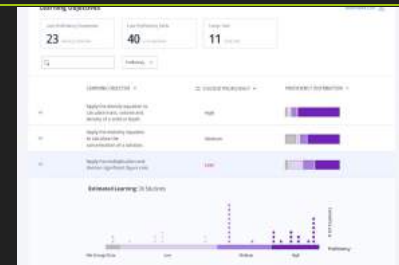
Learning Objectives

Low Proficiency Objectives
23

Low Proficiency Items
40

Large Size
11

Proficiency

LEARNING OBJECTIVE

COURSE RELEVANCE

PROFICIENCY DISTRIBUTION

Apply the density equation to calculate mass, volume and density of a solid or liquid

High

Apply the molarity equation to calculate the concentration of a solution

Medium

Apply the multiplication and division significant figure rule

Low

Estimated Learning: 28 Students

Proficiency

Not Enough Data

Low

Medium

High